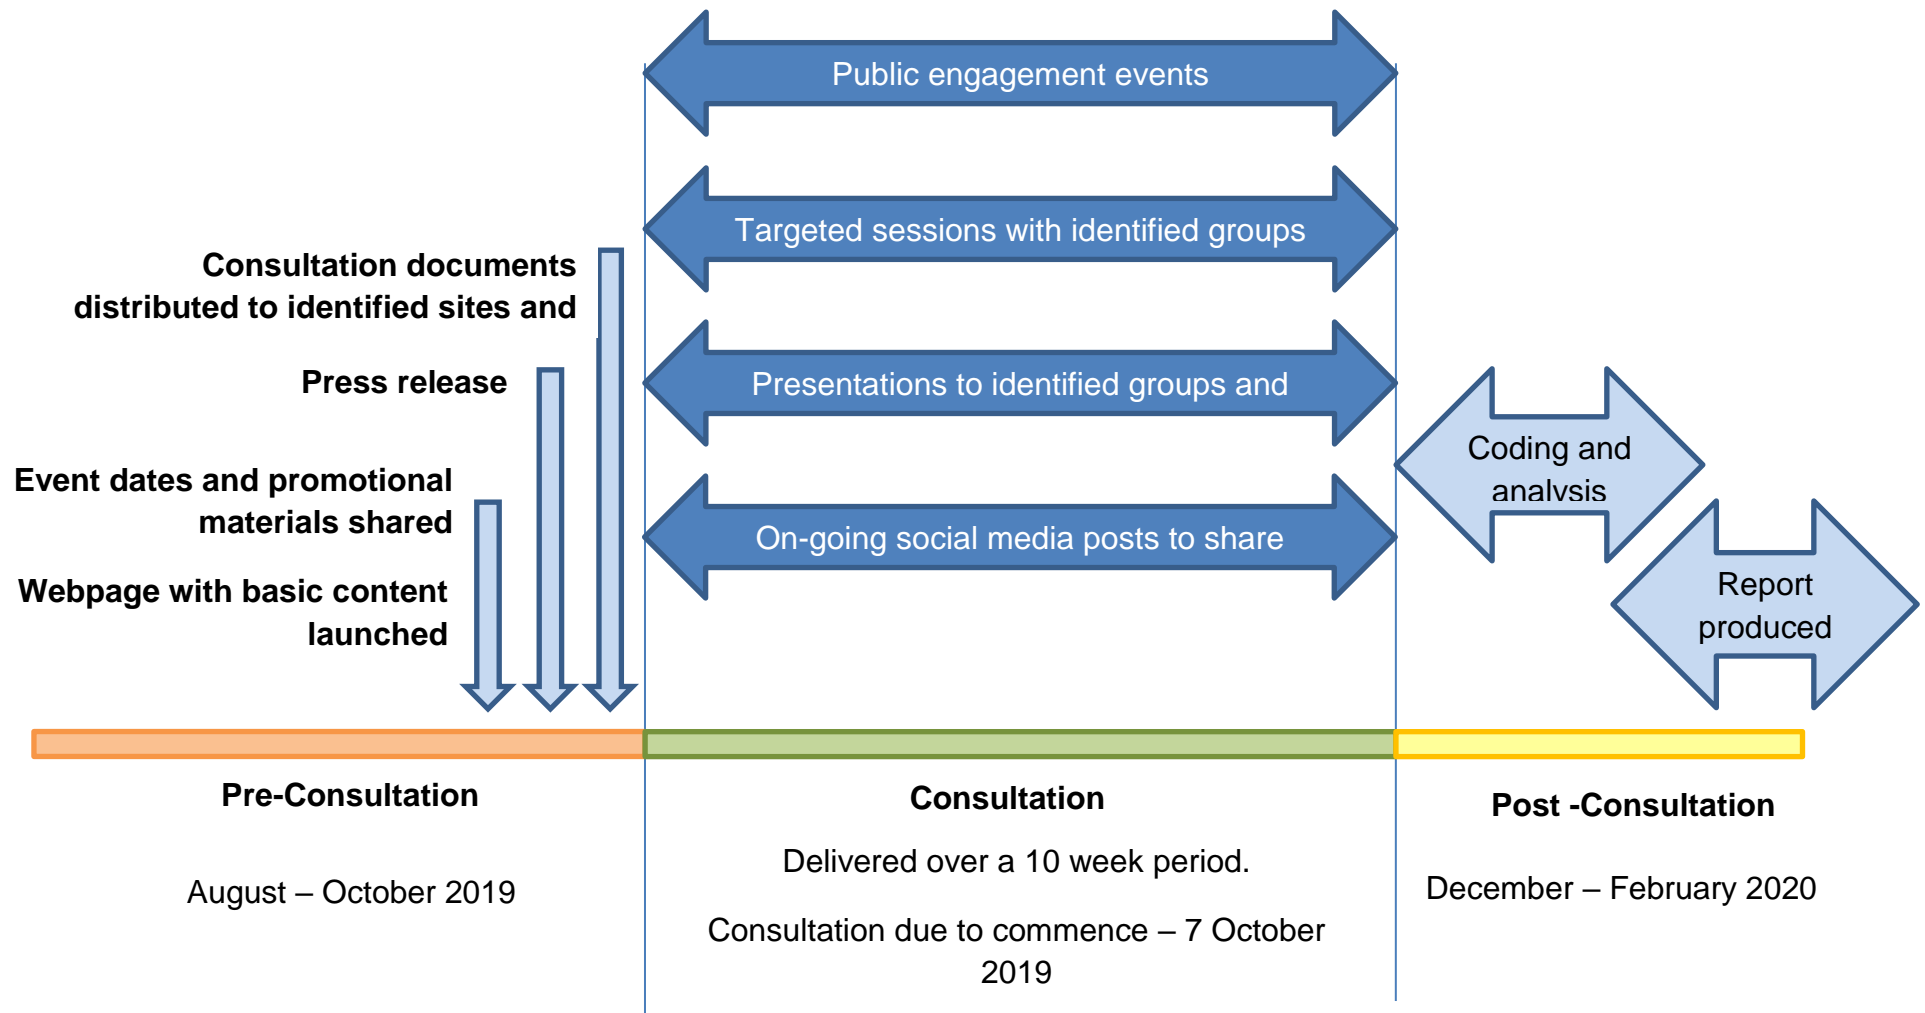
Public engagement events

Targeted sessions with identified groups

Consultation documents distributed to identified sites and

Presentations to identified groups and

Press release

Coding and analysis

Event dates and promotional materials shared

On-going social media posts to share

Webpage with basic content launched

Report produced

Pre-Consultation

August – October 2019

Consultation

Delivered over a 10 week period.

Consultation due to commence – 7 October 2019

Post -Consultation

December – February 2020